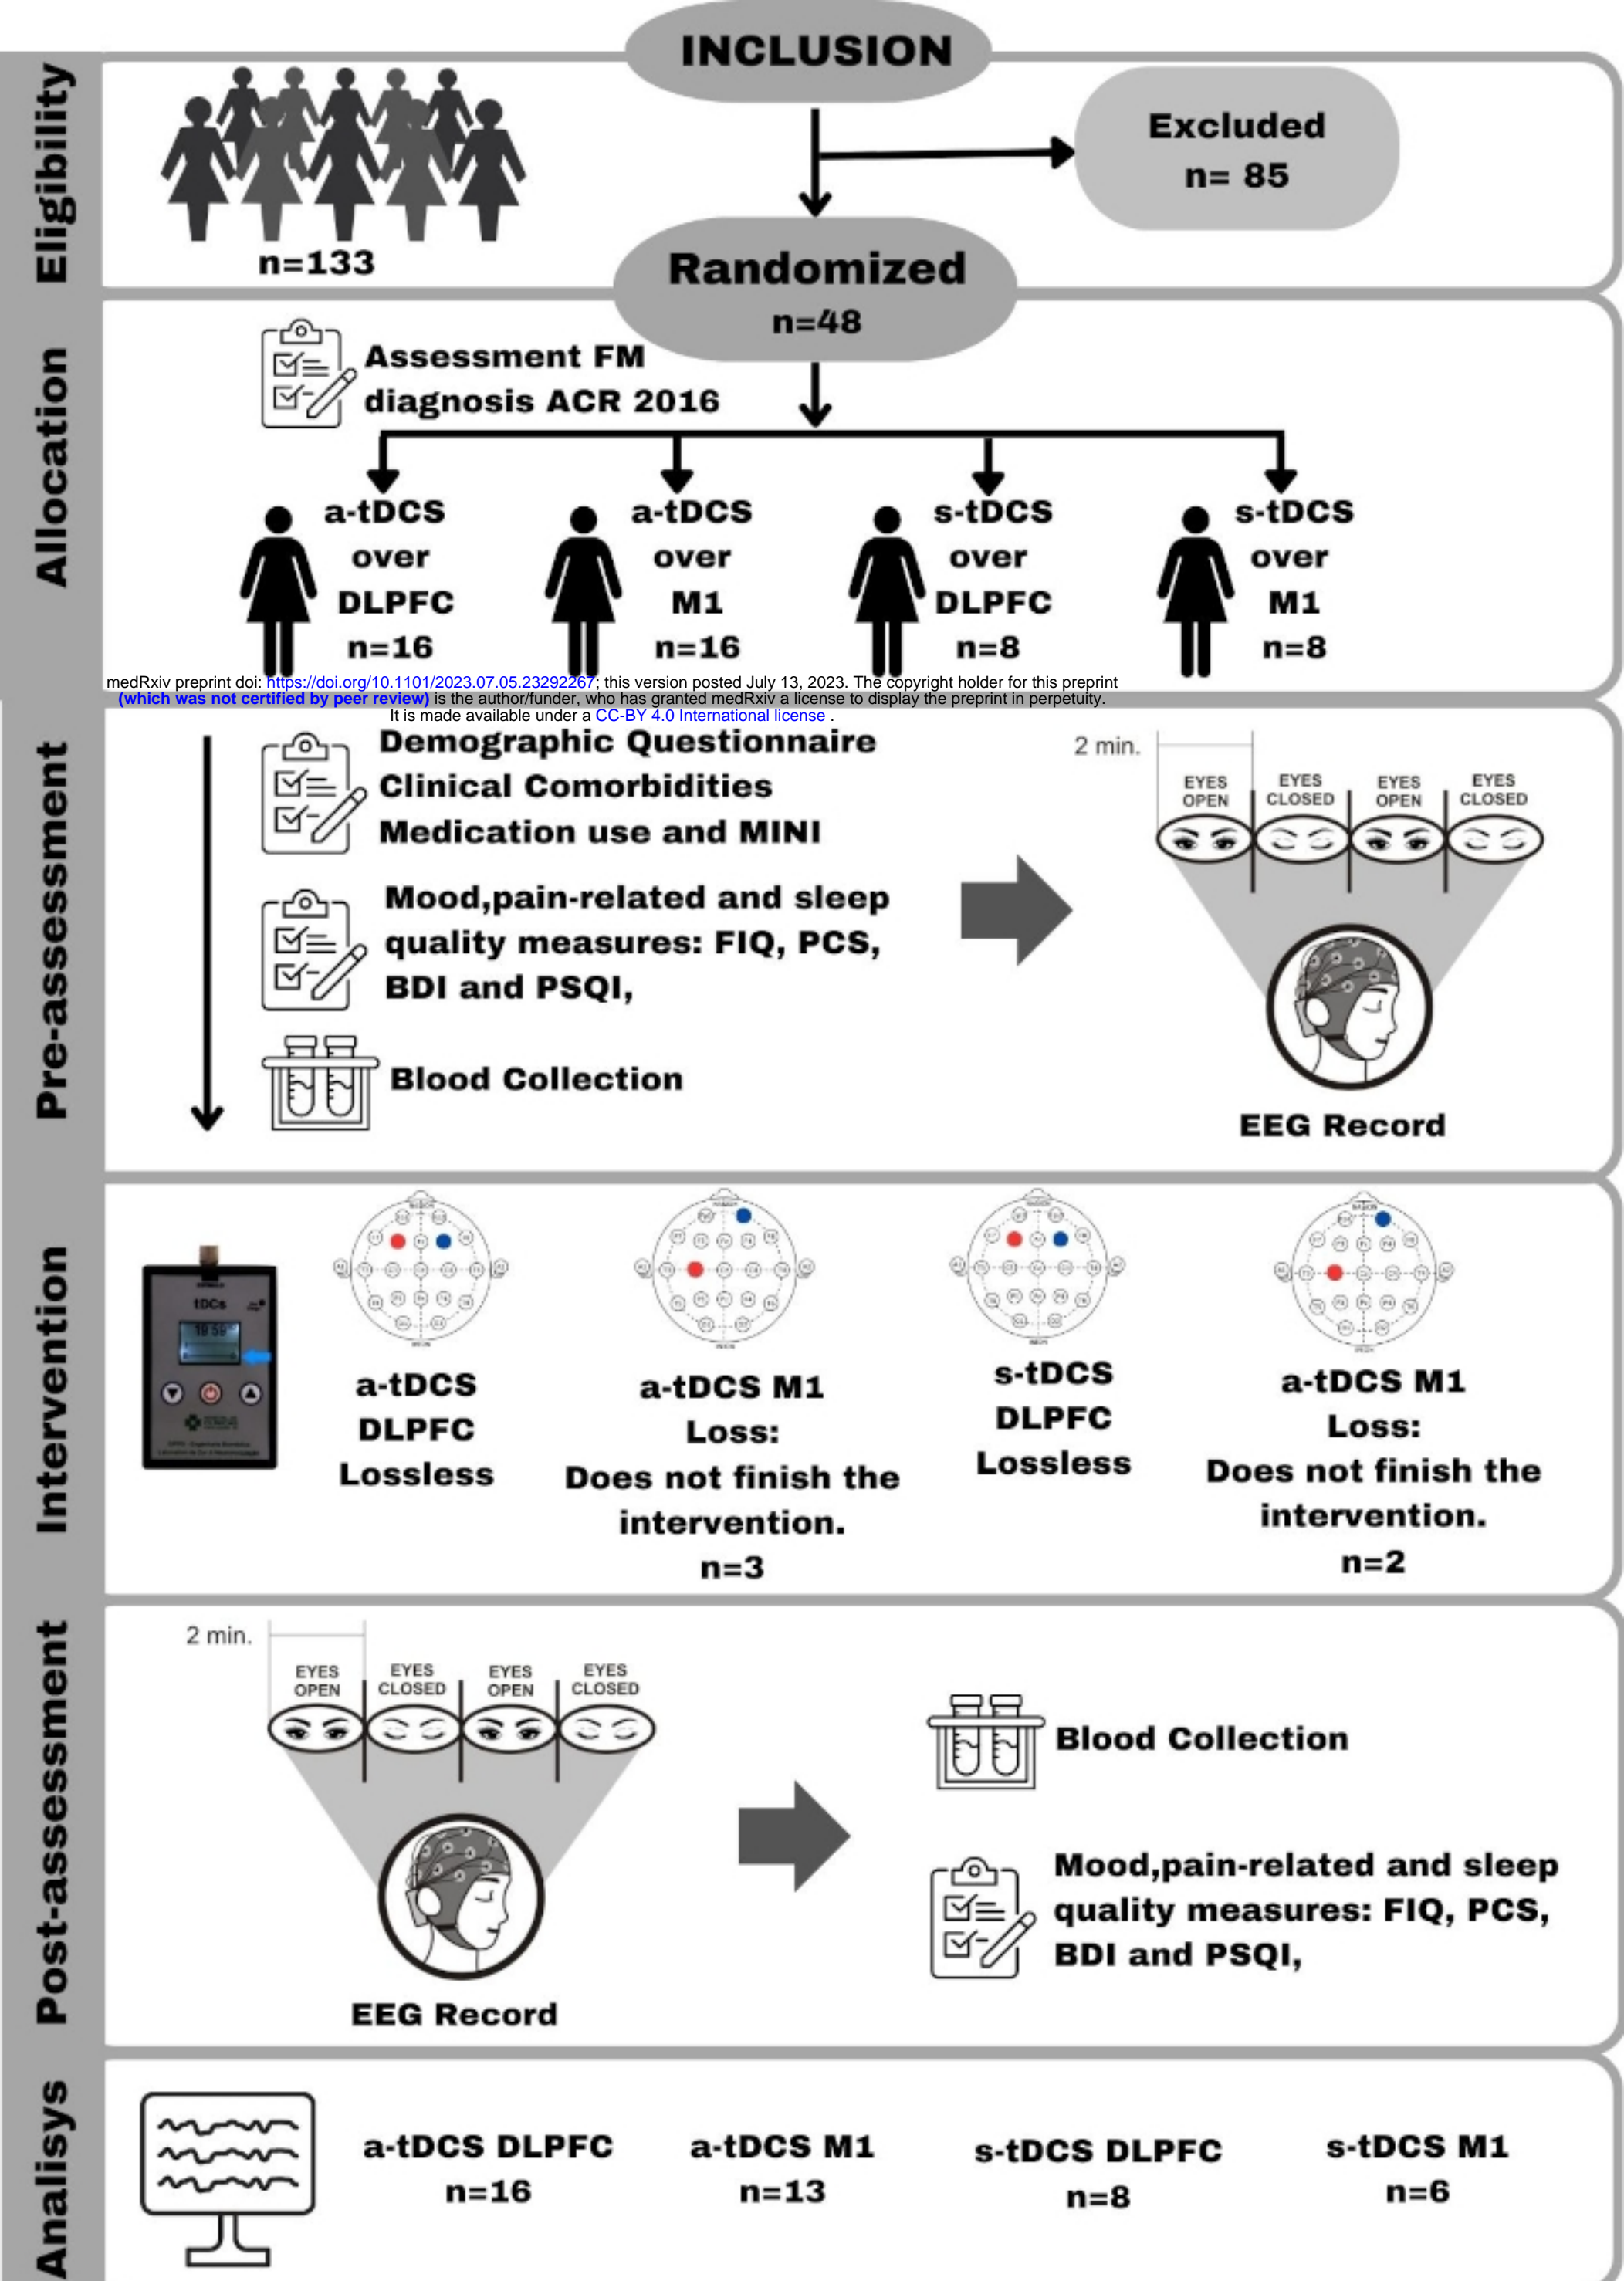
INCLUSION

Eligibility

n=133

Excluded
n= 85

Randomized
n=48

Allocation

Assessment FM diagnosis ACR 2016

a-tDCS over DLPFC n=16

a-tDCS over M1 n=16

s-tDCS over DLPFC n=8

s-tDCS over M1 n=8

medRxiv preprint doi: https://doi.org/10.1101/2023.07.05.23292267; this version posted July 13, 2023. The copyright holder for this preprint (which was not certified by peer review) is the author/funder, who has granted medRxiv a license to display the preprint in perpetuity.
It is made available under a CC-BY 4.0 International license .

Pre-assessment

Demographic Questionnaire
Clinical Comorbidities
Medication use and MINI

Mood,pain-related and sleep quality measures: FIQ, PCS, BDI and PSQI,

Blood Collection

2 min.

EYES OPEN | EYES CLOSED | EYES OPEN | EYES CLOSED

EEG Record

Intervention

tDCs

a-tDCS
DLPFC
Lossless

a-tDCS M1
Loss:
Does not finish the intervention.
n=3

s-tDCS
DLPFC
Lossless

a-tDCS M1
Loss:
Does not finish the intervention.
n=2

Post-assessment

2 min.

EYES OPEN | EYES CLOSED | EYES OPEN | EYES CLOSED

EEG Record

Blood Collection

Mood,pain-related and sleep quality measures: FIQ, PCS, BDI and PSQI,

Analisys

a-tDCS DLPFC
n=16

a-tDCS M1
n=13

s-tDCS DLPFC
n=8

s-tDCS M1
n=6